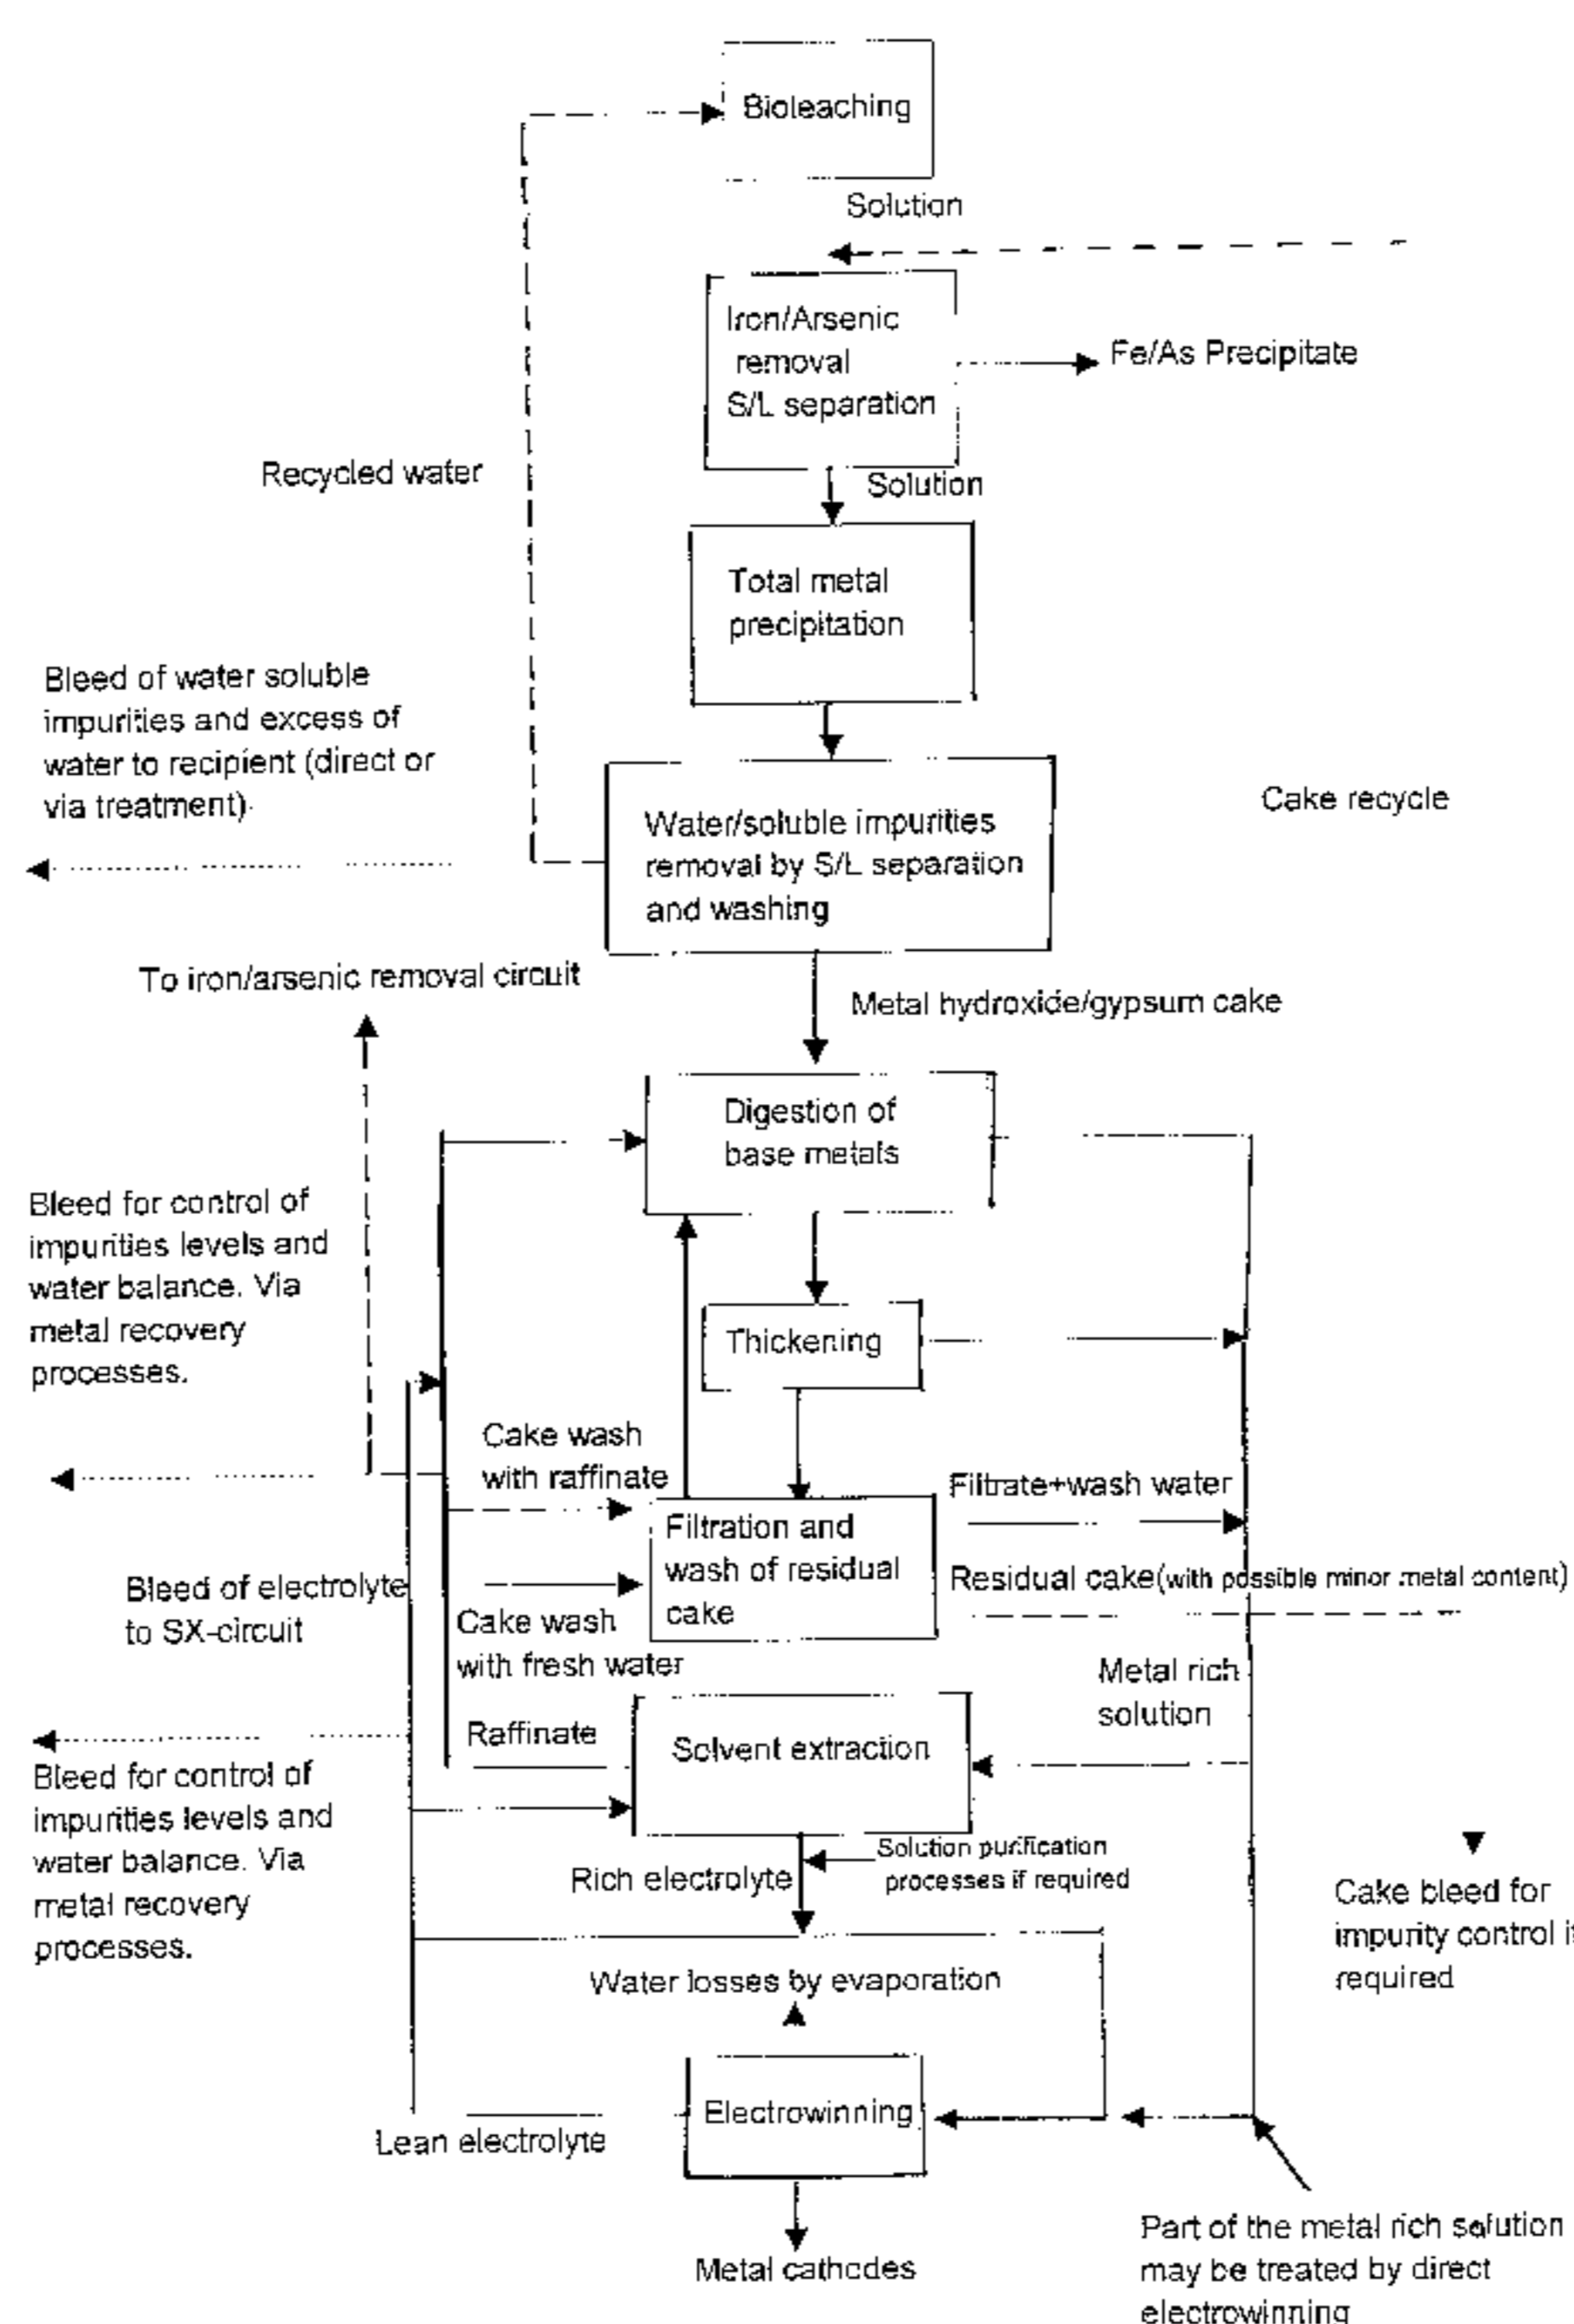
Bioleaching

Solution

Iron/Arsenic removal S/L separation

Fe/As Precipitate

Recycled water

Solution

Total metal precipitation

Bleed of water soluble impurities and excess of water to recipient (direct or via treatment)

Water/soluble impurities removal by S/L separation and washing

Cake recycle

To iron/arsenic removal circuit

Metal hydroxide/gypsum cake

Digestion of base metals

Bleed for control of impurities levels and water balance. Via metal recovery processes.

Thickening

Cake wash with raffinate

Filtrate+wash water

Filtration and wash of residual cake

Residual cake(with possible minor metal content)

Bleed of electrolyte to SX-circuit

Cake wash with fresh water

Metal rich solution

Raffinate

Solvent extraction

Bleed for control of impurities levels and water balance. Via metal recovery processes.

Solution purification processes if required

Rich electrolyte

Cake bleed for impurity control i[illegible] required

Water losses by evaporation

Electrowinning

Lean electrolyte

Metal cathodes

Part of the metal rich solution may be treated by direct electrowinning